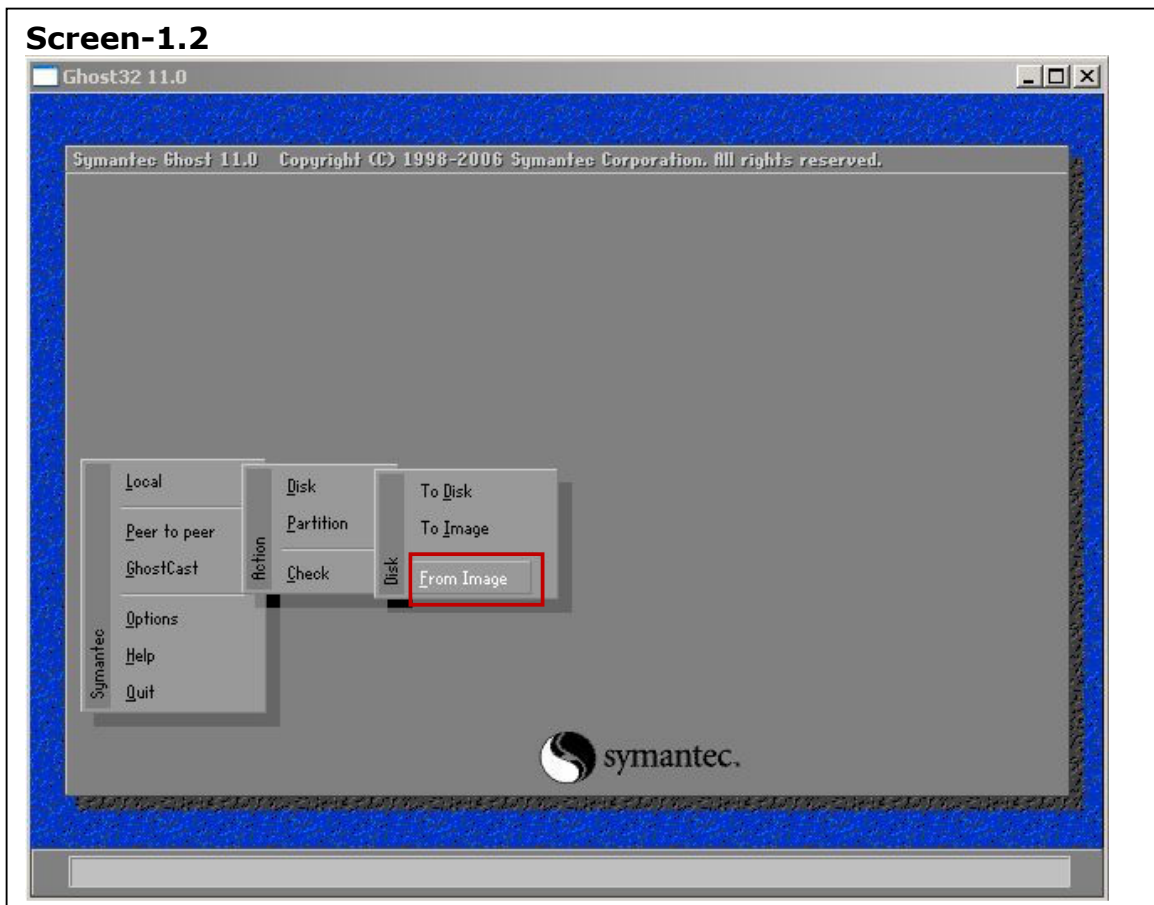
Screen-1.2

Ghost32 11.0

Symantec Ghost 11.0 Copyright (C) 1998-2006 Symantec Corporation. All rights reserved.

Symantec
Local
Peer to peer
GhostCast
Options
Help
Quit

Action
Disk
Partition
Check

Disk
To Disk
To Image
From Image

symantec.